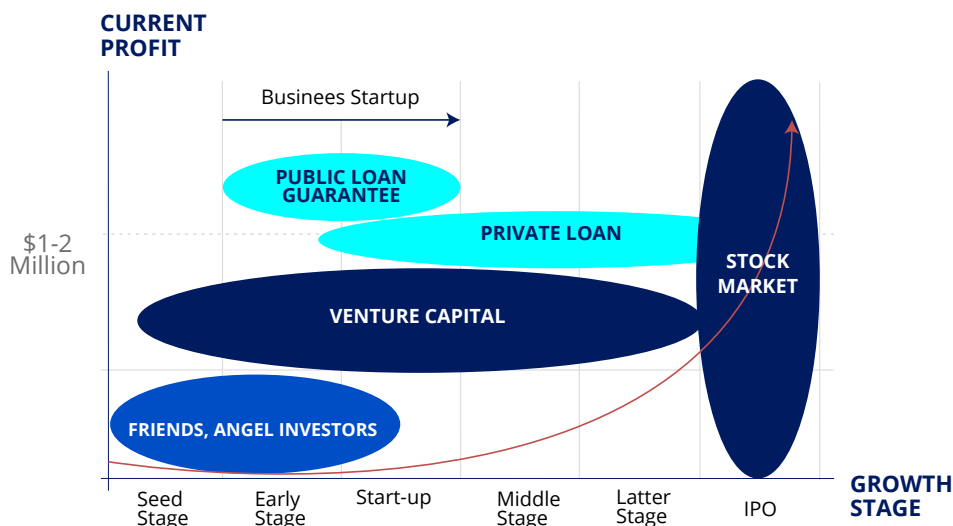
CURRENT PROFIT

Businees Startup

PUBLIC LOAN GUARANTEE

$1-2 Million

PRIVATE LOAN

STOCK MARKET

VENTURE CAPITAL

FRIENDS, ANGEL INVESTORS

GROWTH STAGE

Seed Stage

Early Stage

Start-up

Middle Stage

Latter Stage

IPO